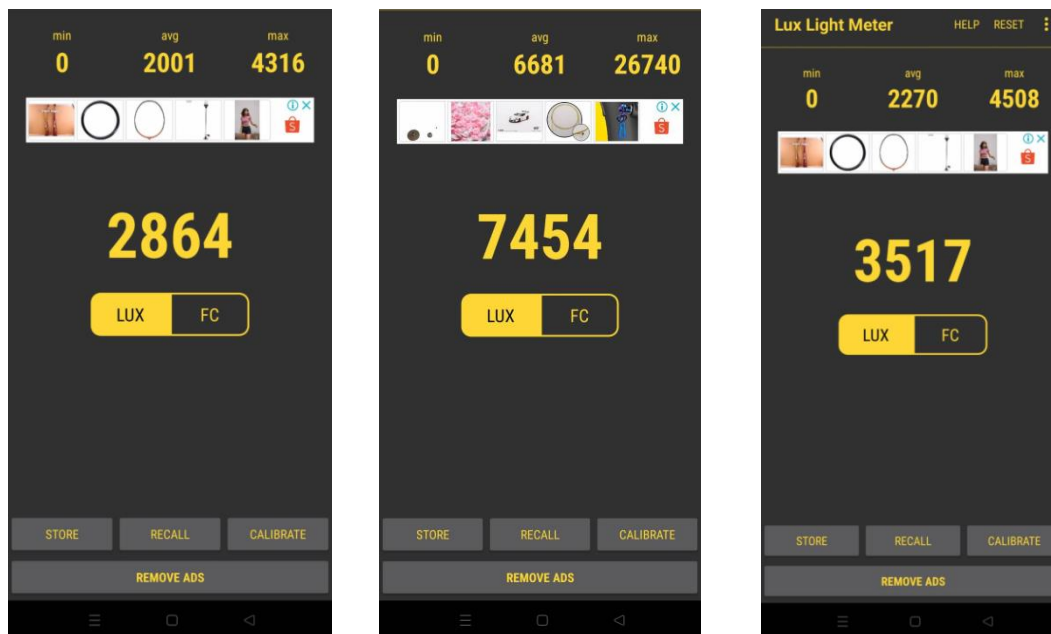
min
0

avg
2001

max
4316

2864

LUX FC

STORE RECALL CALIBRATE

REMOVE ADS

min
0

avg
6681

max
26740

7454

LUX FC

STORE RECALL CALIBRATE

REMOVE ADS

Lux Light Meter HELP RESET

min
0

avg
2270

max
4508

3517

LUX FC

STORE RECALL CALIBRATE

REMOVE ADS